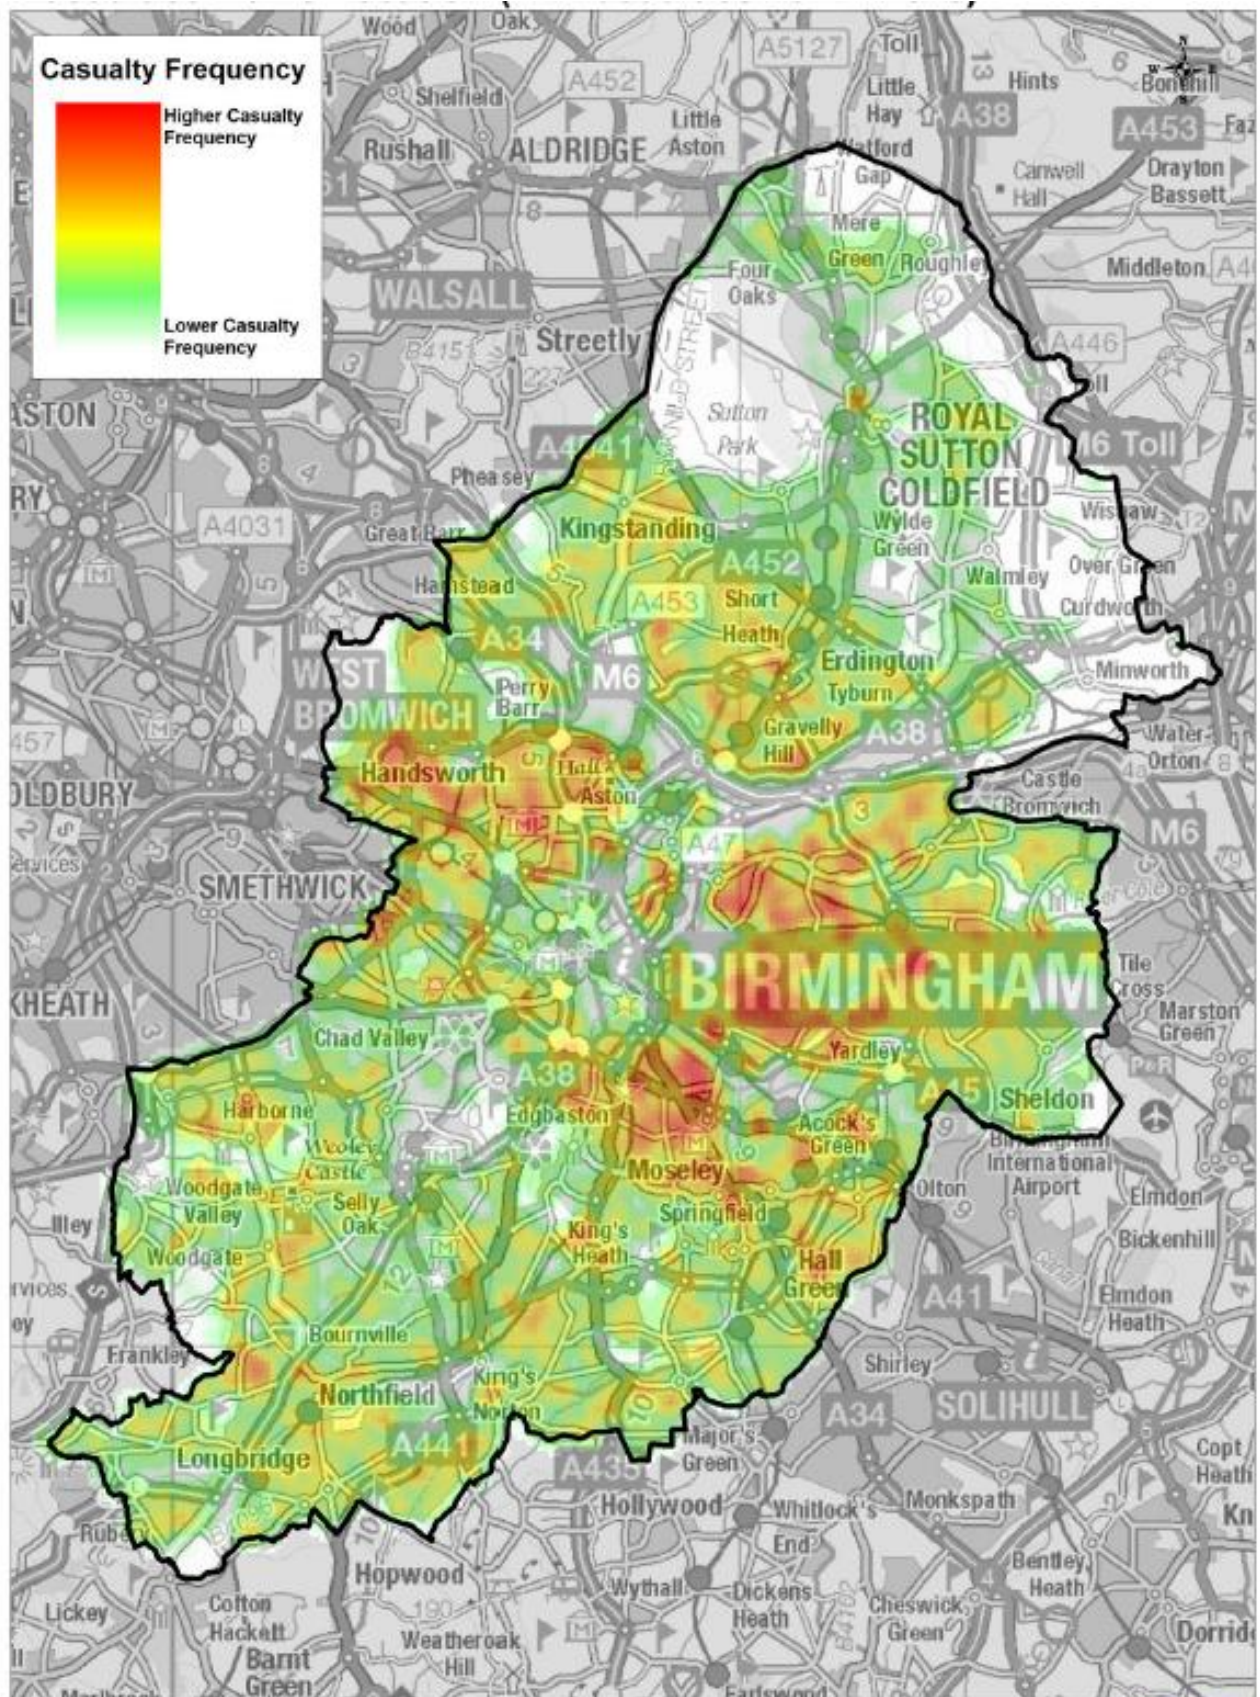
Casualty Frequency
Higher Casualty Frequency
Lower Casualty Frequency

Wood
Oak
A5127
Toll
Shelfield
A452
Little Hay
Hints
Bonehill
A38
A453
Little Aston
Rushall
ALDRIDGE
Walford
Gap
Canwell Hall
Drayton Bassett
Mere Green
Roughley
Four Oaks
WALSALL
Middleton
Streetly
B4151
A446
Sutton Park
ROYAL SUTTON COLDFIELD
M6 Toll
ASTON
Pheasey
A4041
A4031
Great Barr
Kingstanding
Wylde Green
Wishaw
Hamstead
A452
Walmley
Over Green
A453
Short Heath
Curdworth
A34
M6
Erdington
Minworth
WEST BROMWICH
Perry Barr
Tyburn
Gravelly Hill
A38
Water Orton
OLDBURY
Handsworth
Aston
Castle Bromwich
A47
M6
SMETHWICK
BIRMINGHAM
Tile Cross
HEATH
Marston Green
Chad Valley
Yardley
A38
A45
Sheldon
Harborne
Edgbaston
Acock's Green
Birmingham International Airport
Weoley Castle
Moseley
Olton
Elmdon
Woodgate Valley
Selly Oak
Springfield
Illey
King's Heath
Bickenhill
Woodgate
Hall Green
A41
Elmdon Heath
Bournville
Frankley
Shirley
Northfield
King's Norton
A34
SOLIHULL
A441
Major's Green
Longbridge
A435
Copt Heath
Hollywood
Whitlock's End
Monkspath
Rubery
Hopwood
Bentley Heath
Wythall
Dickens Heath
Lickey
Cofton Hackett
Cheswick Green
Weatheroak Hill
Barnt Green
Dorrid